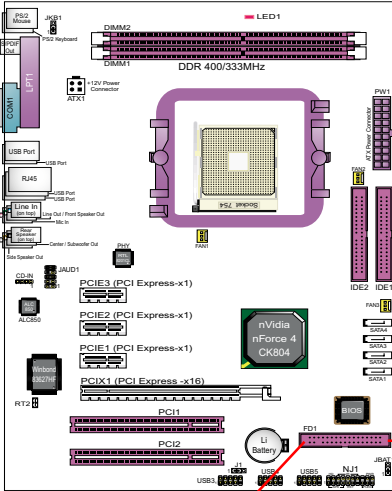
PS/2 Mouse
JKB1
PS/2 Keyboard
LED1
DIMM2
DIMM1
DDR 400/333MHz
SPDIF Out
LPT1
+12V Power Connector
ATX1
COM1
PW1
ATX Power Connector
USB Port
USB Port
RJ45
USB Port
USB Port
Line In (on top)
Line Out / Front Speaker Out
Mic In
Rear Speaker (on top)
Center / Subwoofer Out
Side Speaker Out
Socket 754
FAN2
FAN1
PHY
CD-IN
JAUD1
ALC850
IDE2
IDE1
PCIE3 (PCI Express-x1)
PCIE2 (PCI Express-x1)
PCIE1 (PCI Express-x1)
nVidia nForce 4 CK804
FAN3
SATA4
SATA3
SATA2
SATA1
Winbond 83627HF
PCIX1 (PCI Express -x16)
RT2
BIOS
PCI1
Li Battery
FD1
PCI2
JBAT
USB3
USB
USB5
NJ1